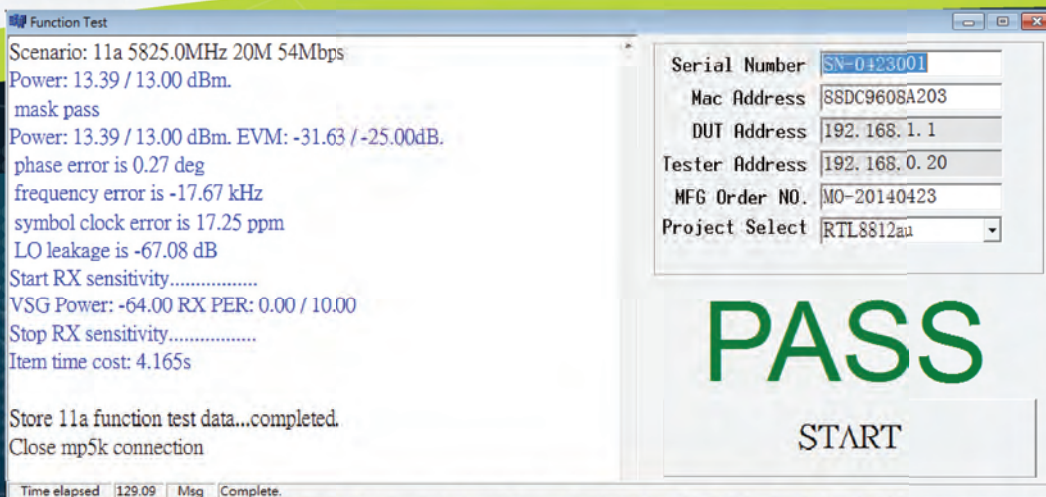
Function Test

Scenario: 11a 5825.0MHz 20M 54Mbps
Power: 13.39 / 13.00 dBm.
mask pass
Power: 13.39 / 13.00 dBm. EVM: -31.63 / -25.00dB.
phase error is 0.27 deg
frequency error is -17.67 kHz
symbol clock error is 17.25 ppm
LO leakage is -67.08 dB
Start RX sensitivity.................
VSG Power: -64.00 RX PER: 0.00 / 10.00
Stop RX sensitivity.................
Item time cost: 4.165s

Store 11a function test data...completed.
Close mp5k connection

Serial Number SN-0423001
Mac Address 88DC9608A203
DUT Address 192.168.1.1
Tester Address 192.168.0.20
MFG Order NO. MO-20140423
Project Select RTL8812au

PASS

START

Time elapsed 129.09 Msg Complete.